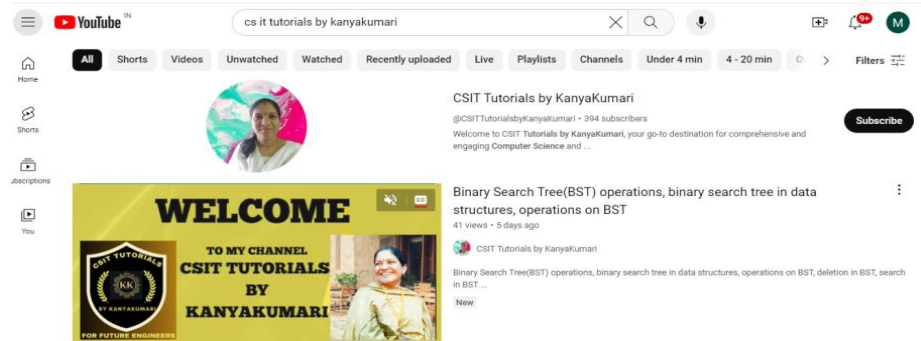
YouTube IN

cs it tutorials by kanyakumari

9+

M

Home

Shorts

ubscriptions

You

All Shorts Videos Unwatched Watched Recently uploaded Live Playlists Channels Under 4 min 4 - 20 min

Filters

CSIT Tutorials by KanyaKumari

@CSITTutorialsbyKanyaKumari • 394 subscribers

Welcome to CSIT Tutorials by KanyaKumari, your go-to destination for comprehensive and engaging Computer Science and ...

Subscribe

WELCOME

TO MY CHANNEL

CSIT TUTORIALS

BY

KANYAKUMARI

CSIT TUTORIALS

KK

BY KANYAKUMARI

FOR FUTURE ENGINEERS

Binary Search Tree(BST) operations, binary search tree in data structures, operations on BST

41 views • 5 days ago

CSIT Tutorials by KanyaKumari

Binary Search Tree(BST) operations, binary search tree in data structures, operations on BST, deletion in BST, search in BST ...

New